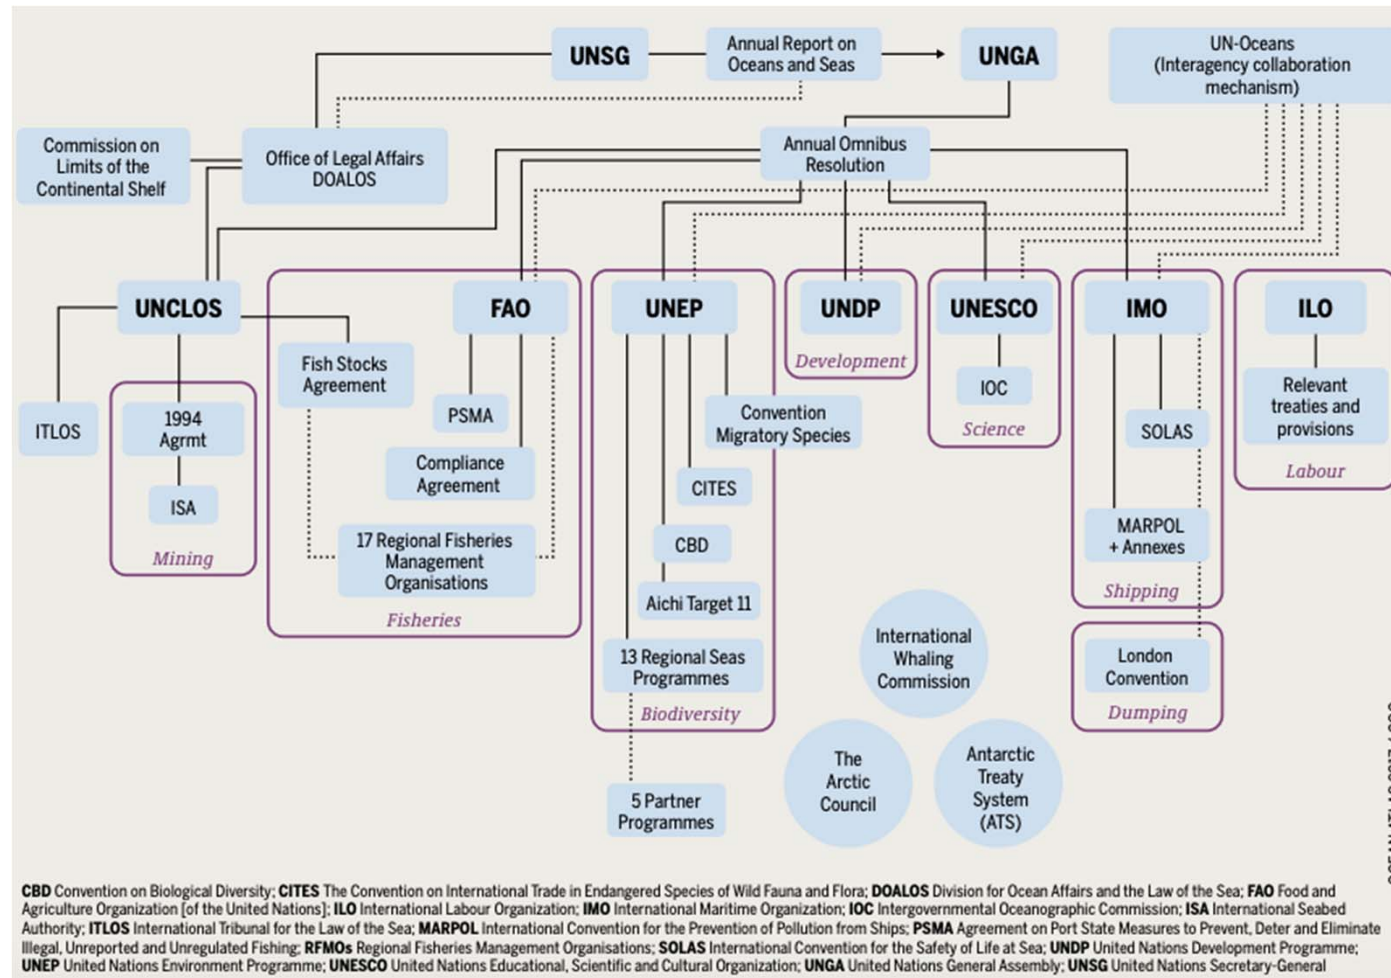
UNSG

Annual Report on Oceans and Seas

UNGA

UN-Oceans (Interagency collaboration mechanism)

Commission on Limits of the Continental Shelf

Office of Legal Affairs DOALOS

Annual Omnibus Resolution

UNCLOS

ITLOS

1994 Agrmt

ISA

Mining

Fish Stocks Agreement

FAO

PSMA

Compliance Agreement

17 Regional Fisheries Management Organisations

Fisheries

UNEP

Convention Migratory Species

CITES

CBD

Aichi Target 11

13 Regional Seas Programmes

Biodiversity

5 Partner Programmes

UNDP

Development

UNESCO

IOC

Science

IMO

SOLAS

MARPOL + Annexes

Shipping

London Convention

Dumping

ILO

Relevant treaties and provisions

Labour

International Whaling Commission

The Arctic Council

Antarctic Treaty System (ATS)

**CBD** Convention on Biological Diversity; **CITES** The Convention on International Trade in Endangered Species of Wild Fauna and Flora; **DOALOS** Division for Ocean Affairs and the Law of the Sea; **FAO** Food and Agriculture Organization [of the United Nations]; **ILO** International Labour Organization; **IMO** International Maritime Organization; **IOC** Intergovernmental Oceanographic Commission; **ISA** International Seabed Authority; **ITLOS** International Tribunal for the Law of the Sea; **MARPOL** International Convention for the Prevention of Pollution from Ships; **PSMA** Agreement on Port State Measures to Prevent, Deter and Eliminate Illegal, Unreported and Unregulated Fishing; **RFMOs** Regional Fisheries Management Organisations; **SOLAS** International Convention for the Safety of Life at Sea; **UNDP** United Nations Development Programme; **UNEP** United Nations Environment Programme; **UNESCO** United Nations Educational, Scientific and Cultural Organization; **UNGA** United Nations General Assembly; **UNSG** United Nations Secretary-General